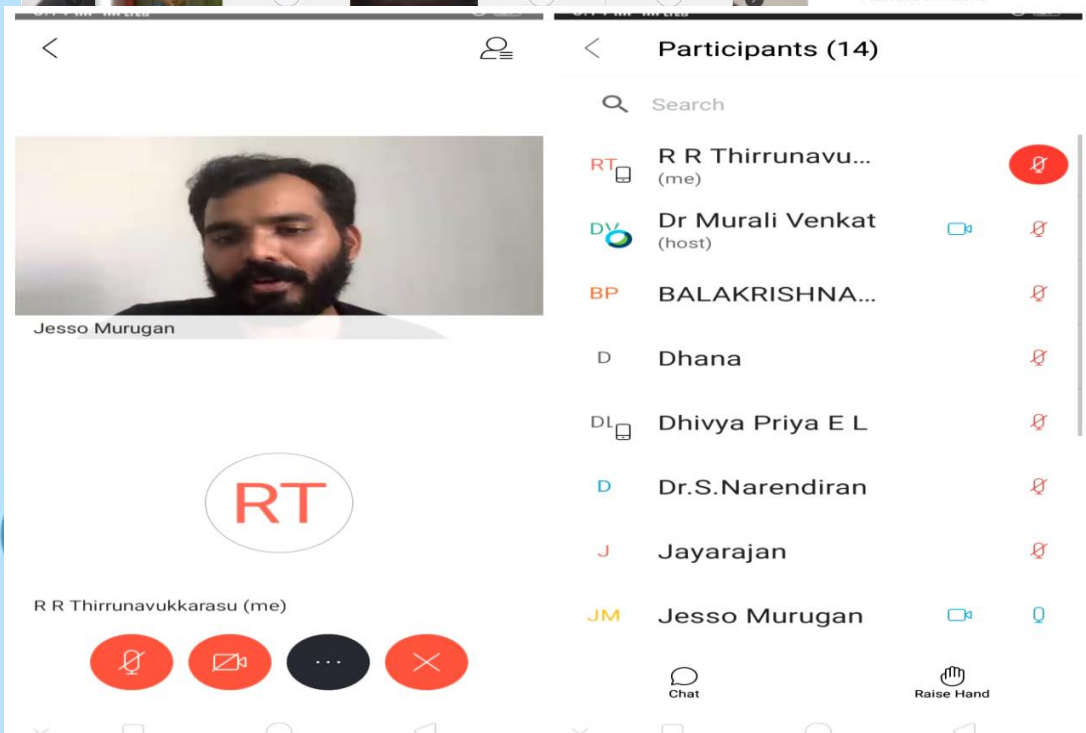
Jesso Murugan

RT

R R Thirrunavukkarasu (me)

Participants (14)

Search

RT R R Thirrunavu... (me)

DV Dr Murali Venkat (host)

BP BALAKRISHNA...

D Dhana

DL Dhivya Priya E L

D Dr.S.Narendiran

J Jayarajan

JM Jesso Murugan

Chat

Raise Hand